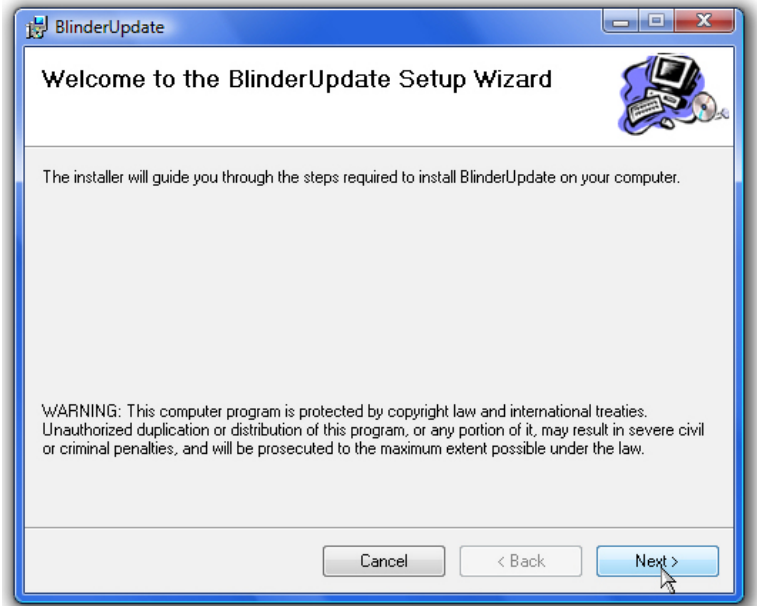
BlinderUpdate

Welcome to the BlinderUpdate Setup Wizard

The installer will guide you through the steps required to install BlinderUpdate on your computer.

WARNING: This computer program is protected by copyright law and international treaties. Unauthorized duplication or distribution of this program, or any portion of it, may result in severe civil or criminal penalties, and will be prosecuted to the maximum extent possible under the law.

Cancel
< Back
Next >